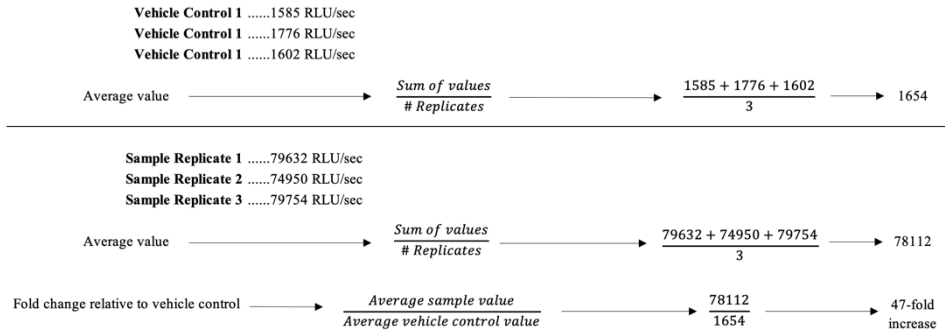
**Vehicle Control 1** ......1585 RLU/sec
**Vehicle Control 1** ......1776 RLU/sec
**Vehicle Control 1** ......1602 RLU/sec

Average value $\frac{Sum\ of\ values}{\#\ Replicates}$ $\frac{1585 + 1776 + 1602}{3}$ 1654

**Sample Replicate 1** ......79632 RLU/sec
**Sample Replicate 2** ......74950 RLU/sec
**Sample Replicate 3** ......79754 RLU/sec

Average value $\frac{Sum\ of\ values}{\#\ Replicates}$ $\frac{79632 + 74950 + 79754}{3}$ 78112

Fold change relative to vehicle control $\frac{Average\ sample\ value}{Average\ vehicle\ control\ value}$ $\frac{78112}{1654}$ 47-fold increase